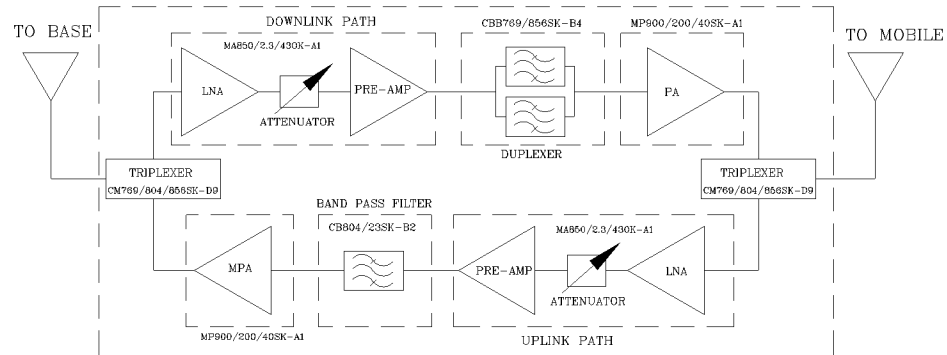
TO BASE

DOWNLINK PATH

CBB769/856SK-B4

MP900/200/40SK-A1

TO MOBILE

MA850/2.3/430K-A1

LNA

PRE-AMP

ATTENUATOR

PA

DUPLEXER

TRIPLEXER
CM769/804/856SK-D9

TRIPLEXER
CM769/804/856SK-D9

BAND PASS FILTER

CB804/23SK-B2

MA850/2.3/430K-A1

MPA

PRE-AMP

LNA

ATTENUATOR

MP900/200/40SK-A1

UPLINK PATH